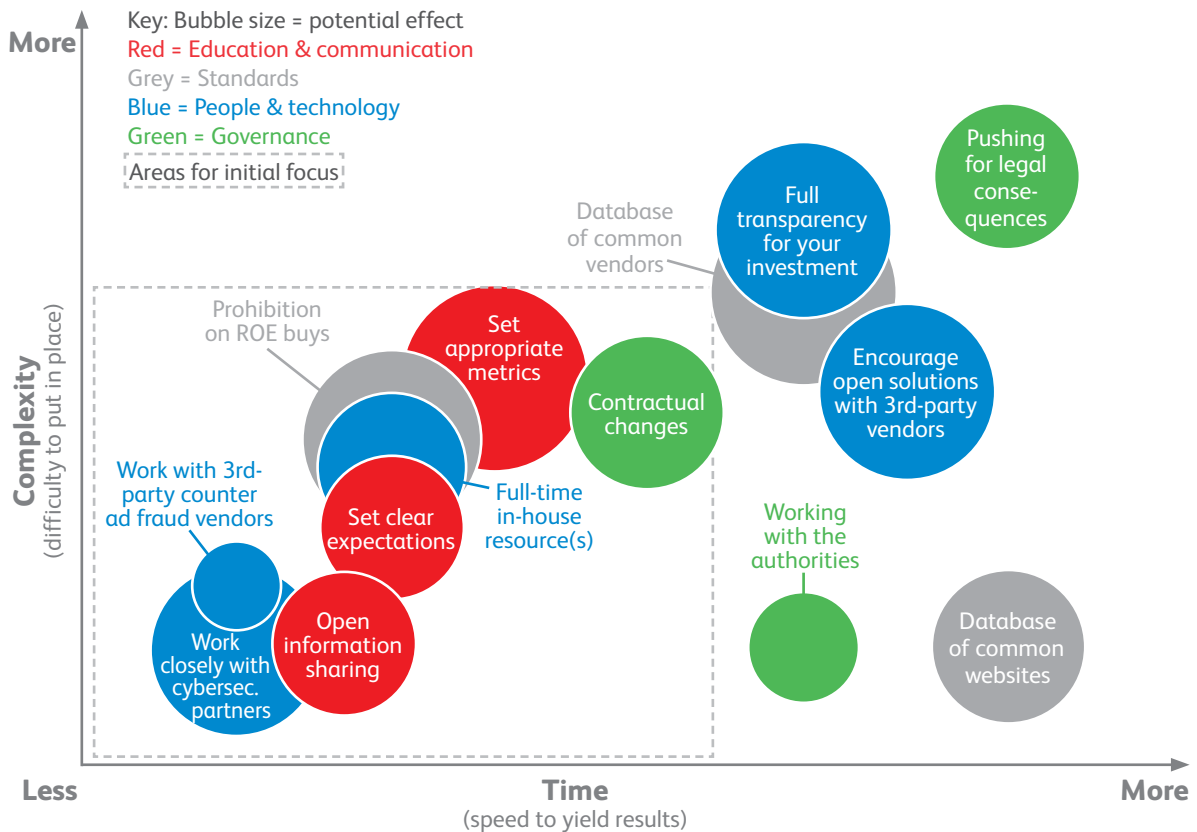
More

Key: Bubble size = potential effect
Red = Education & communication
Grey = Standards
Blue = People & technology
Green = Governance
Areas for initial focus

Pushing for legal consequences

Full transparency for your investment

Database of common vendors

Prohibition on ROE buys

Set appropriate metrics

Contractual changes

Encourage open solutions with 3rd-party vendors

Complexity
(difficulty to put in place)

Work with 3rd-party counter ad fraud vendors

Set clear expectations

Full-time in-house resource(s)

Working with the authorities

Work closely with cybersec. partners

Open information sharing

Database of common websites

Less

Time
(speed to yield results)

More